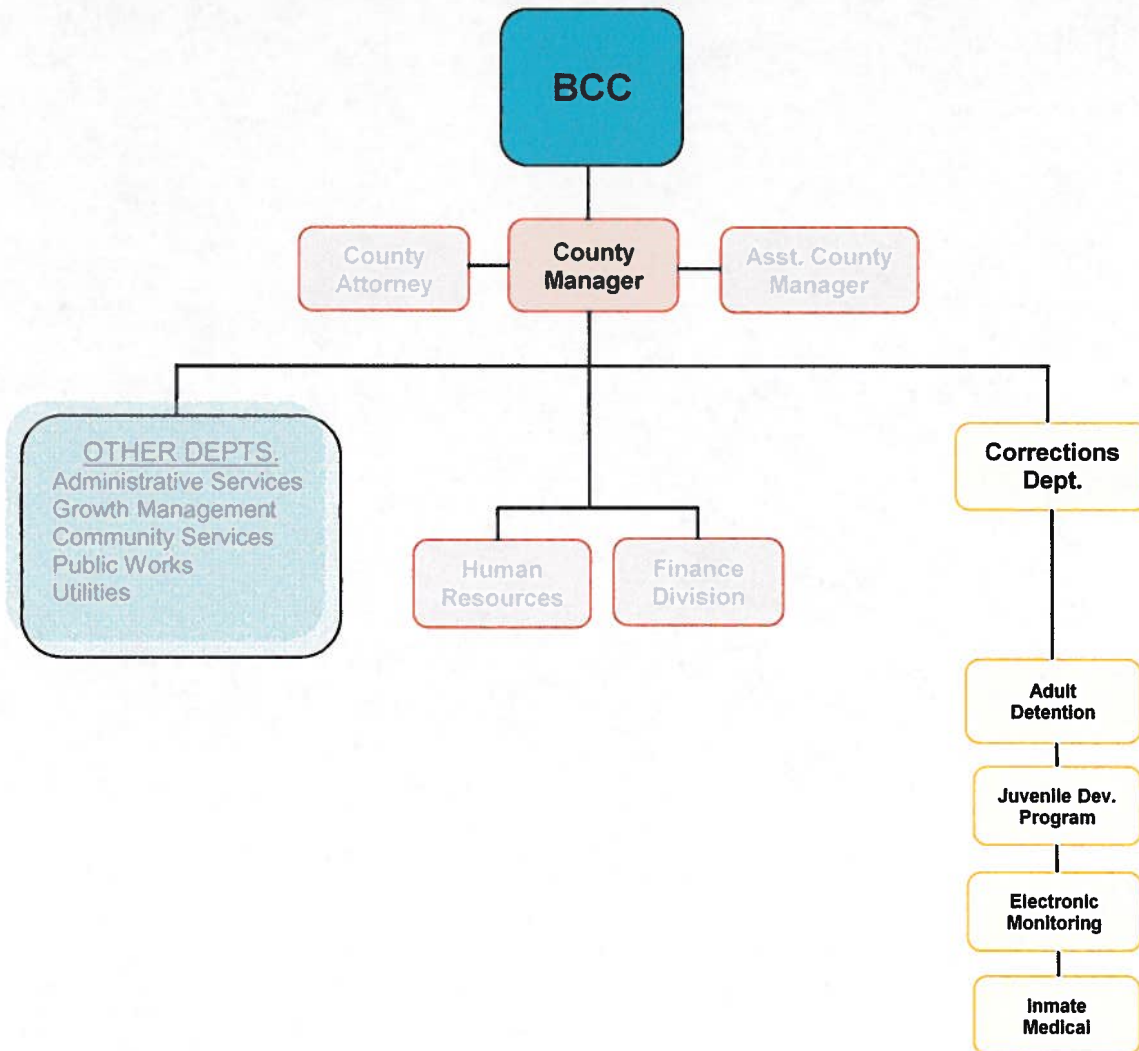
BCC

County Attorney

County Manager

Asst. County Manager

OTHER DEPTS.
Administrative Services
Growth Management
Community Services
Public Works
Utilities

Human Resources

Finance Division

Corrections Dept.

Adult Detention

Juvenile Dev. Program

Electronic Monitoring

Inmate Medical